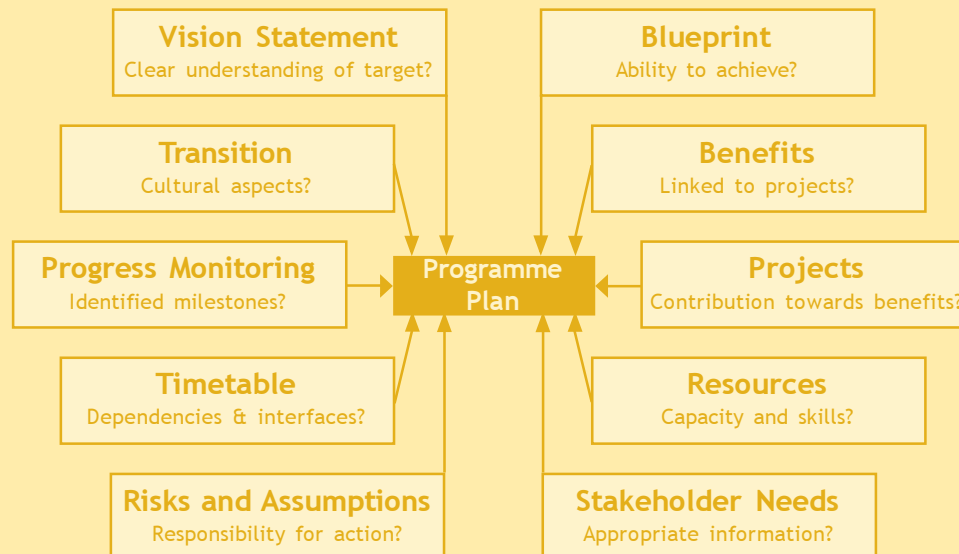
Vision Statement
Clear understanding of target?

Blueprint
Ability to achieve?

Transition
Cultural aspects?

Benefits
Linked to projects?

Progress Monitoring
Identified milestones?

Programme Plan

Projects
Contribution towards benefits?

Timetable
Dependencies & interfaces?

Resources
Capacity and skills?

Risks and Assumptions
Responsibility for action?

Stakeholder Needs
Appropriate information?